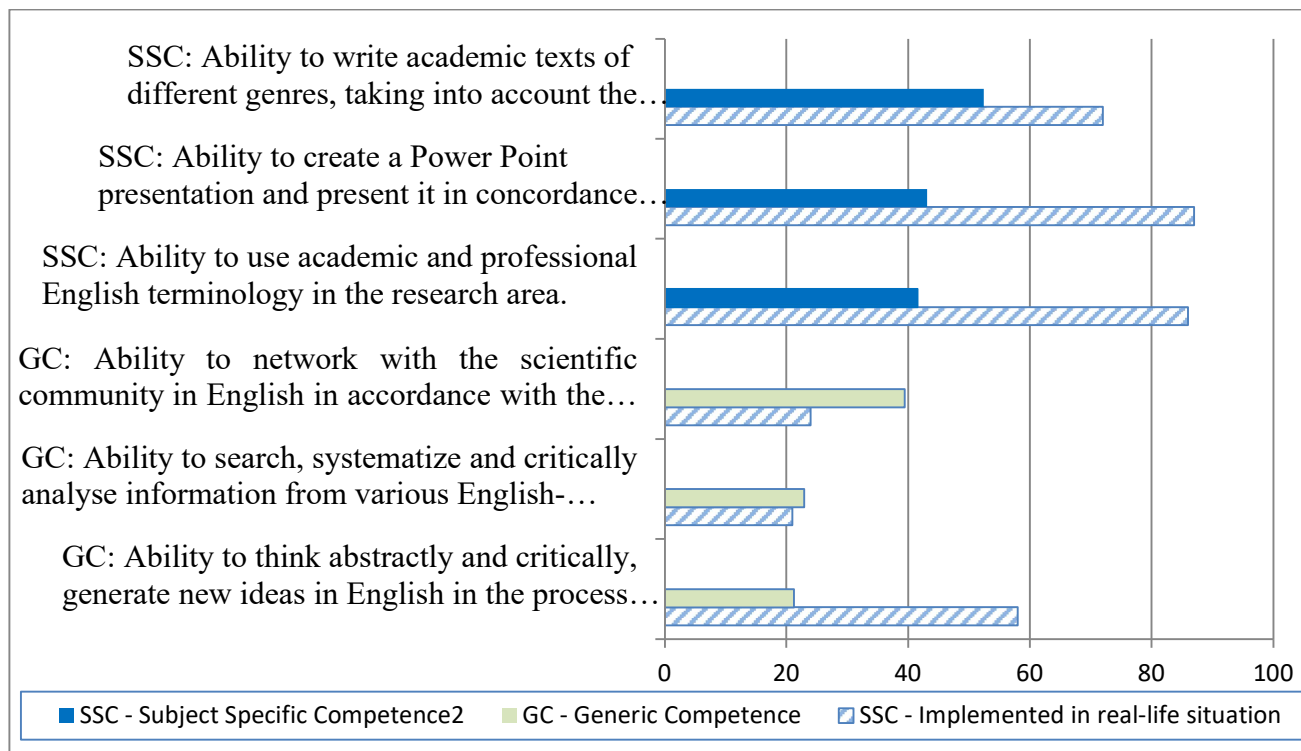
SSC: Ability to write academic texts of different genres, taking into account the…

SSC: Ability to create a Power Point presentation and present it in concordance…

SSC: Ability to use academic and professional English terminology in the research area.

GC: Ability to network with the scientific community in English in accordance with the…

GC: Ability to search, systematize and critically analyse information from various English-…

GC: Ability to think abstractly and critically, generate new ideas in English in the process…

0 20 40 60 80 100

SSC - Subject Specific Competence2
GC - Generic Competence
SSC - Implemented in real-life situation